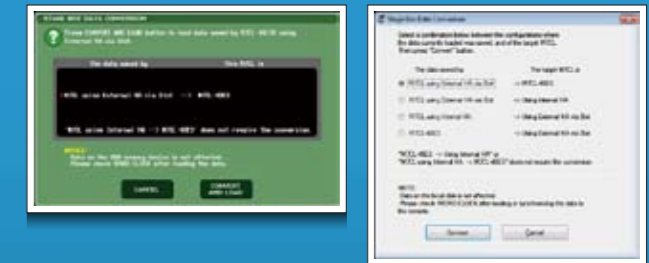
Press CONVERT AND LOAD button to load data saved by RIVAGE-M using External HA via Dnt.

The data saved by

The RIVAGE is

RIVAGE using External HA via Dnt --> RIVAGE

RIVAGE using Internal HA --> RIVAGE does not require the conversion.

NOTICE:

CANCEL

CONVERT AND LOAD

Setup Data Conversion

Select a combination below between the configurations where the data currently loaded was saved, and of the target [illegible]. Then press "Convert" button.

The data saved by

The target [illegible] is

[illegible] using External HA via Dnt

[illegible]

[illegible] using Internal HA via Dnt

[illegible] using Internal HA

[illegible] using Internal HA

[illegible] using External HA via Dnt

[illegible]

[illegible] using External HA via Dnt

NOTE:

Convert

Cancel